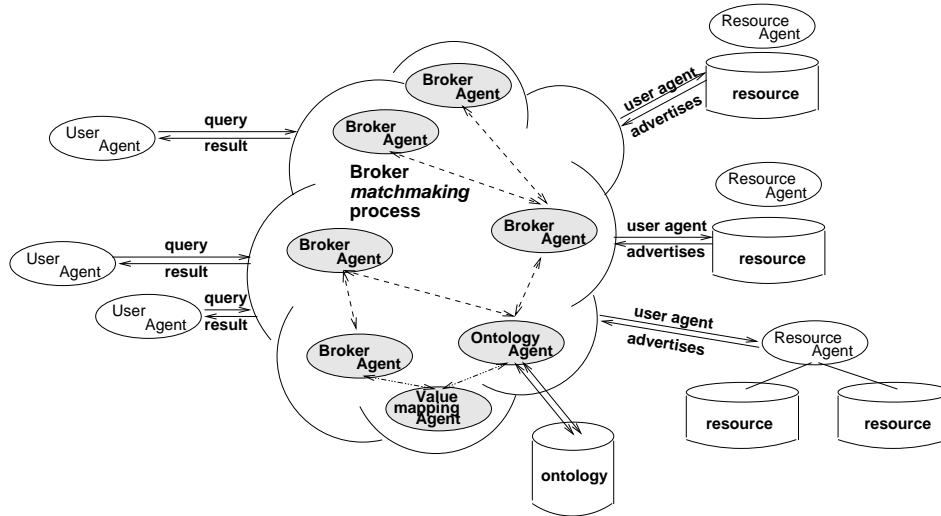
Resource Agent

Broker Agent

user agent

advertises

resource

User Agent

query

result

Broker Agent

Broker *matchmaking* process

Resource Agent

Broker Agent

user agent

advertises

resource

User Agent

query

result

Broker Agent

User Agent

query

result

user agent

advertises

Resource Agent

Broker Agent

Ontology Agent

Value mapping Agent

resource

resource

ontology